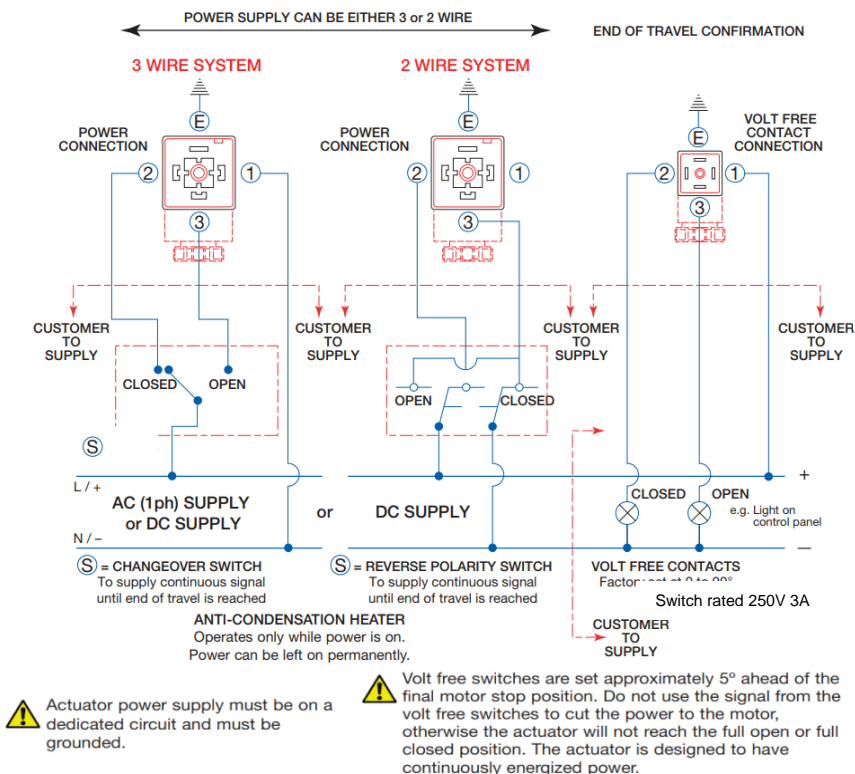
POWER SUPPLY CAN BE EITHER 3 or 2 WIRE

END OF TRAVEL CONFIRMATION

3 WIRE SYSTEM

2 WIRE SYSTEM

E

E

E

POWER CONNECTION

POWER CONNECTION

VOLT FREE CONTACT CONNECTION

2

1

3

2

1

3

2

1

3

CUSTOMER TO SUPPLY

CUSTOMER TO SUPPLY

CUSTOMER TO SUPPLY

CUSTOMER TO SUPPLY

CLOSED

OPEN

OPEN

CLOSED

S

L / +

+

AC (1ph) SUPPLY or DC SUPPLY

or

DC SUPPLY

CLOSED

OPEN

e.g. Light on control panel

N / –

—

S = CHANGEOVER SWITCH
To supply continuous signal until end of travel is reached

S = REVERSE POLARITY SWITCH
To supply continuous signal until end of travel is reached

VOLT FREE CONTACTS
Factory set at 0 to 90°

Switch rated 250V 3A

ANTI-CONDENSATION HEATER
Operates only while power is on.
Power can be left on permanently.

CUSTOMER TO SUPPLY

Actuator power supply must be on a dedicated circuit and must be grounded.

Volt free switches are set approximately 5° ahead of the final motor stop position. Do not use the signal from the volt free switches to cut the power to the motor, otherwise the actuator will not reach the full open or full closed position. The actuator is designed to have continuously energized power.